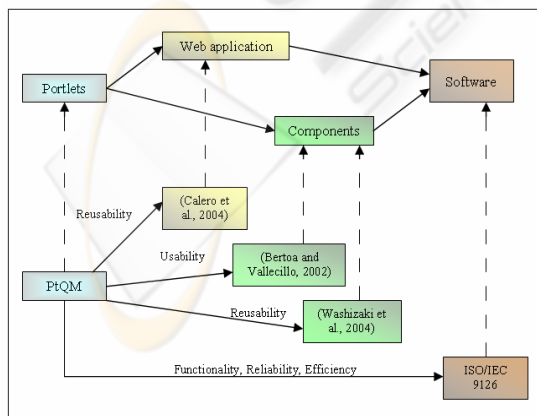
Web application

Portlets

Software

Components

Reusability

(Calero et al., 2004)

Usability

(Bertoa and Vallecillo, 2002)

PtQM

Reusability

(Washizaki et al., 2004)

Functionality, Reliability, Efficiency

ISO/IEC 9126